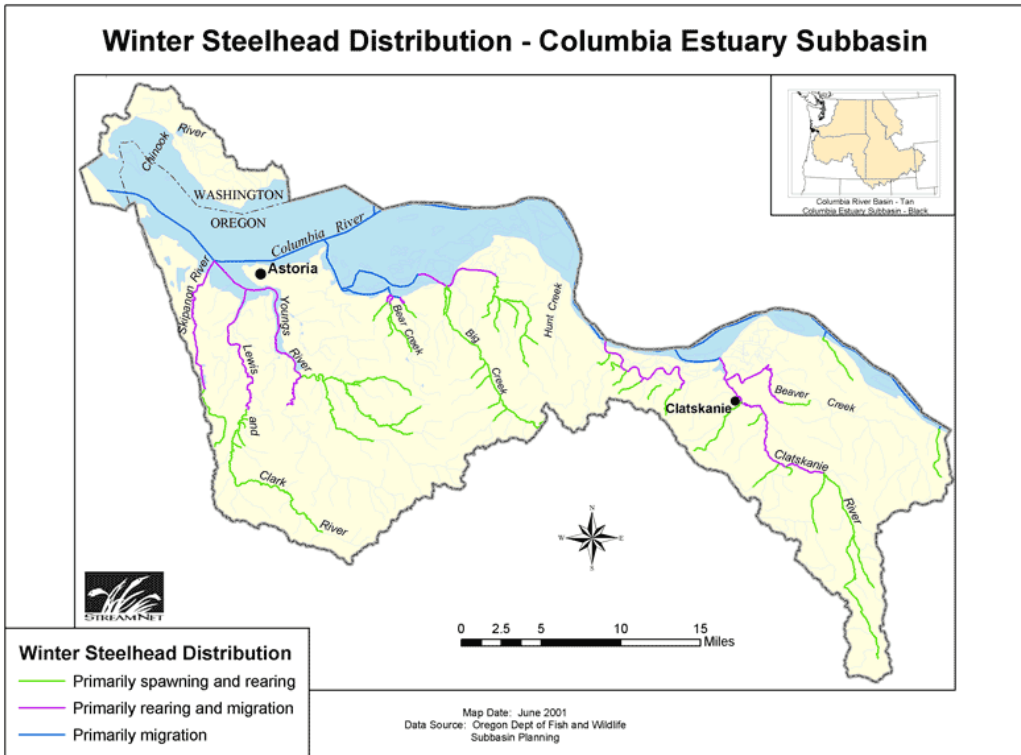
Winter Steelhead Distribution - Columbia Estuary Subbasin

Columbia River Basin - Tan
Columbia Estuary Subbasin - Black

Chinook River
WASHINGTON
OREGON
Columbia River
Astoria
Skipanon River
Youngs River
Lewis and Clark River
Bear Creek
Big Creek
Hunt Creek
Clatskanie
Beaver Creek
Clatskanie River

N
W E
S

StreamNet

0 2.5 5 10 15 Miles

Winter Steelhead Distribution
Primarily spawning and rearing
Primarily rearing and migration
Primarily migration

Map Date: June 2001
Data Source: Oregon Dept of Fish and Wildlife
Subbasin Planning